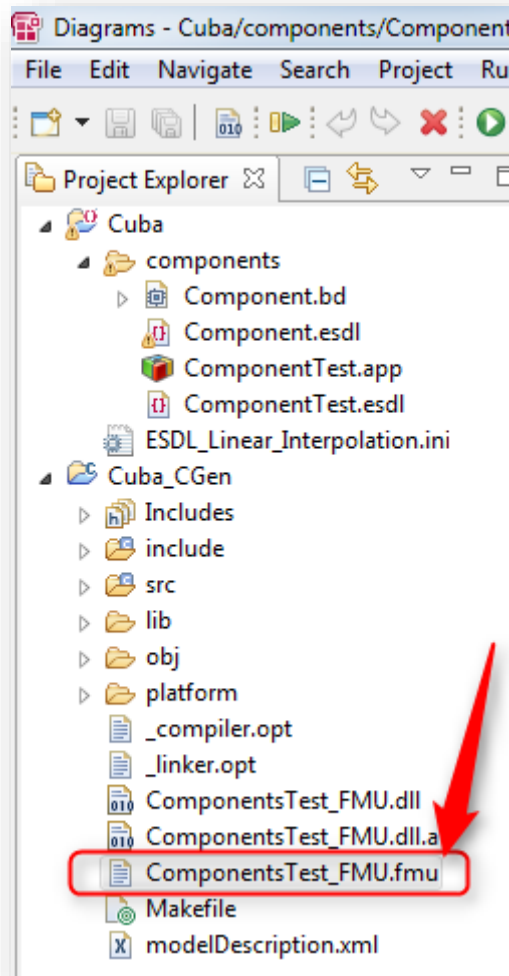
Diagrams - Cuba/components/Component

File Edit Navigate Search Project Ru

Project Explorer

Cuba
components
Component.bd
Component.esdl
ComponentTest.app
ComponentTest.esdl
ESDL_Linear_Interpolation.ini
Cuba_CGen
Includes
include
src
lib
obj
platform
_compiler.opt
_linker.opt
ComponentsTest_FMU.dll
ComponentsTest_FMU.dll.a
ComponentsTest_FMU.fmu
Makefile
modelDescription.xml